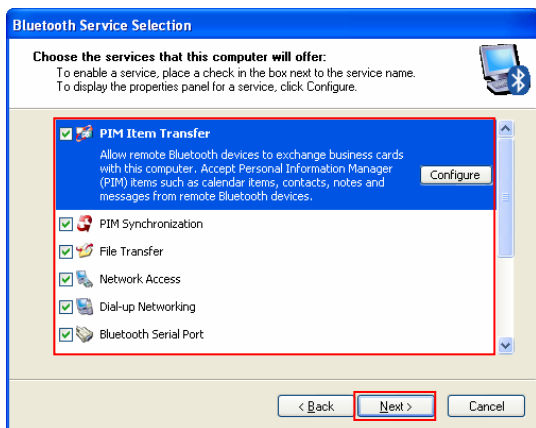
Bluetooth Service Selection

Choose the services that this computer will offer:
To enable a service, place a check in the box next to the service name.
To display the properties panel for a service, click Configure.

PIM Item Transfer
Allow remote Bluetooth devices to exchange business cards with this computer. Accept Personal Information Manager (PIM) items such as calendar items, contacts, notes and messages from remote Bluetooth devices.

Configure

PIM Synchronization

File Transfer

Network Access

Dial-up Networking

Bluetooth Serial Port

< Back

Next >

Cancel